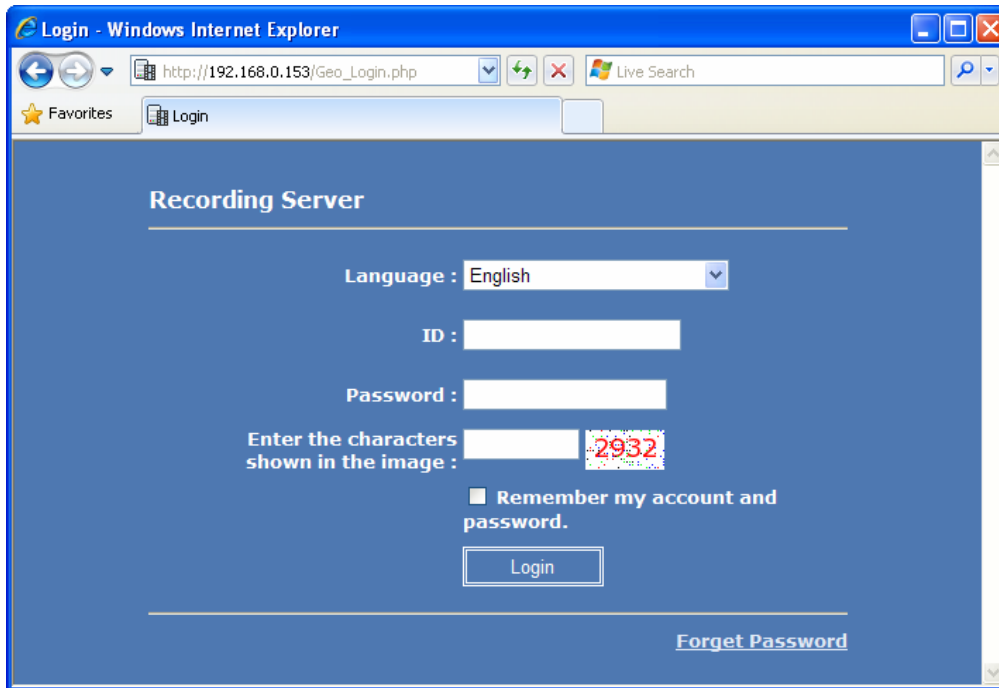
Login - Windows Internet Explorer

http://192.168.0.153/Geo_Login.php

Live Search

Favorites

Login

Recording Server

Language : English

ID :

Password :

Enter the characters shown in the image : 2932

Remember my account and password.

Login

Forget Password